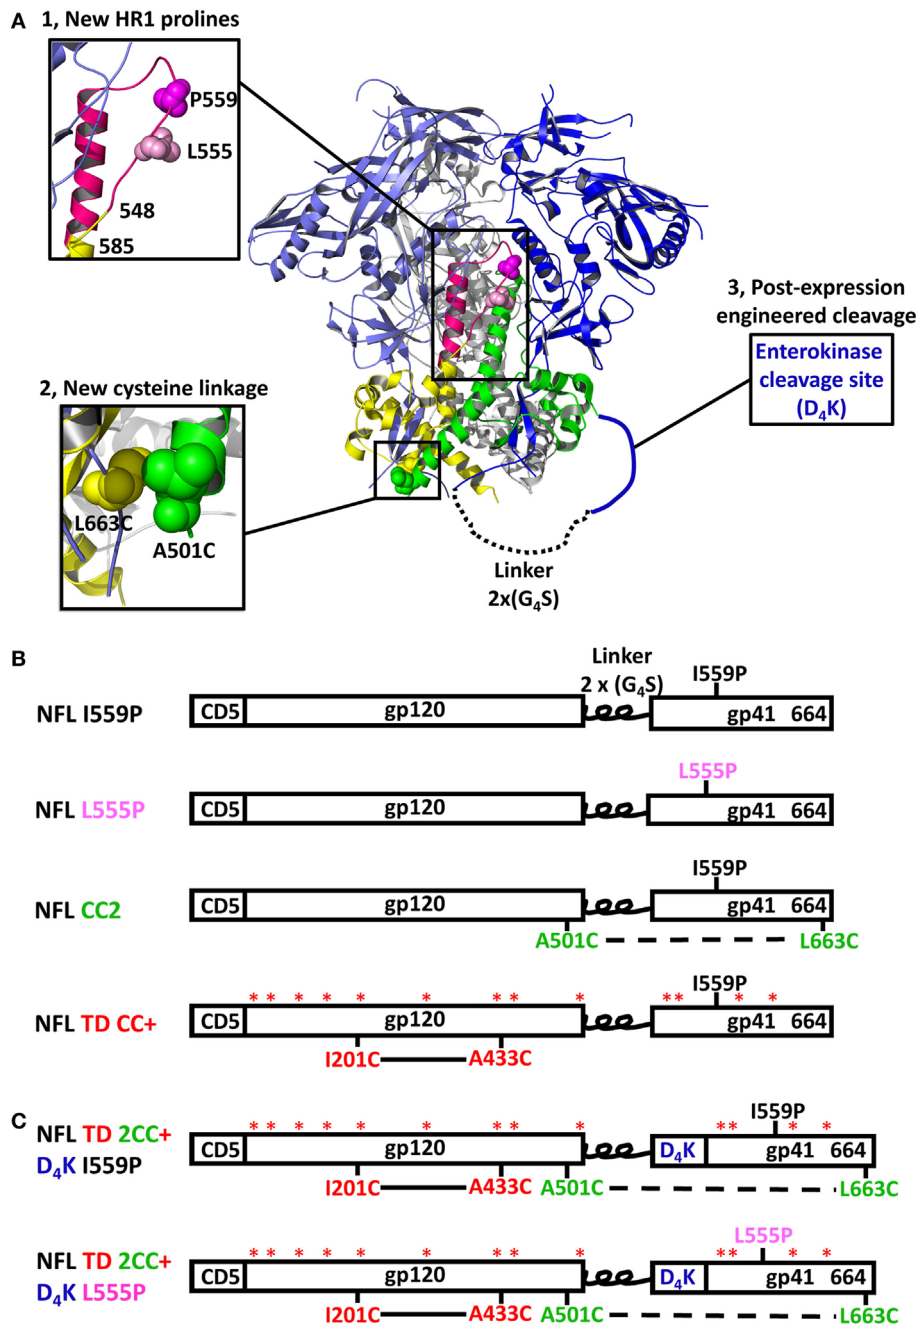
A

1, New HR1 prolines

P559

L555

548

585

3, Post-expression engineered cleavage

Enterokinase cleavage site ($D_4K$)

2, New cysteine linkage

L663C

A501C

Linker $2x(G_4S)$

B

Linker $2 \times (G_4S)$

NFL I559P
CD5 gp120 I559P gp41 664

NFL L555P
CD5 gp120 L555P gp41 664

NFL CC2
CD5 gp120 I559P gp41 664
A501C L663C

NFL TD CC+
* * * * * * * * * * * * *
CD5 gp120 I559P gp41 664
I201C A433C

C

NFL TD 2CC+ $D_4K$ I559P
* * * * * * * * * * * * *
CD5 gp120 $D_4K$ I559P gp41 664
I201C A433C A501C L663C

NFL TD 2CC+ $D_4K$ L555P
* * * * * * * * * * * * *
CD5 gp120 $D_4K$ L555P gp41 664
I201C A433C A501C L663C